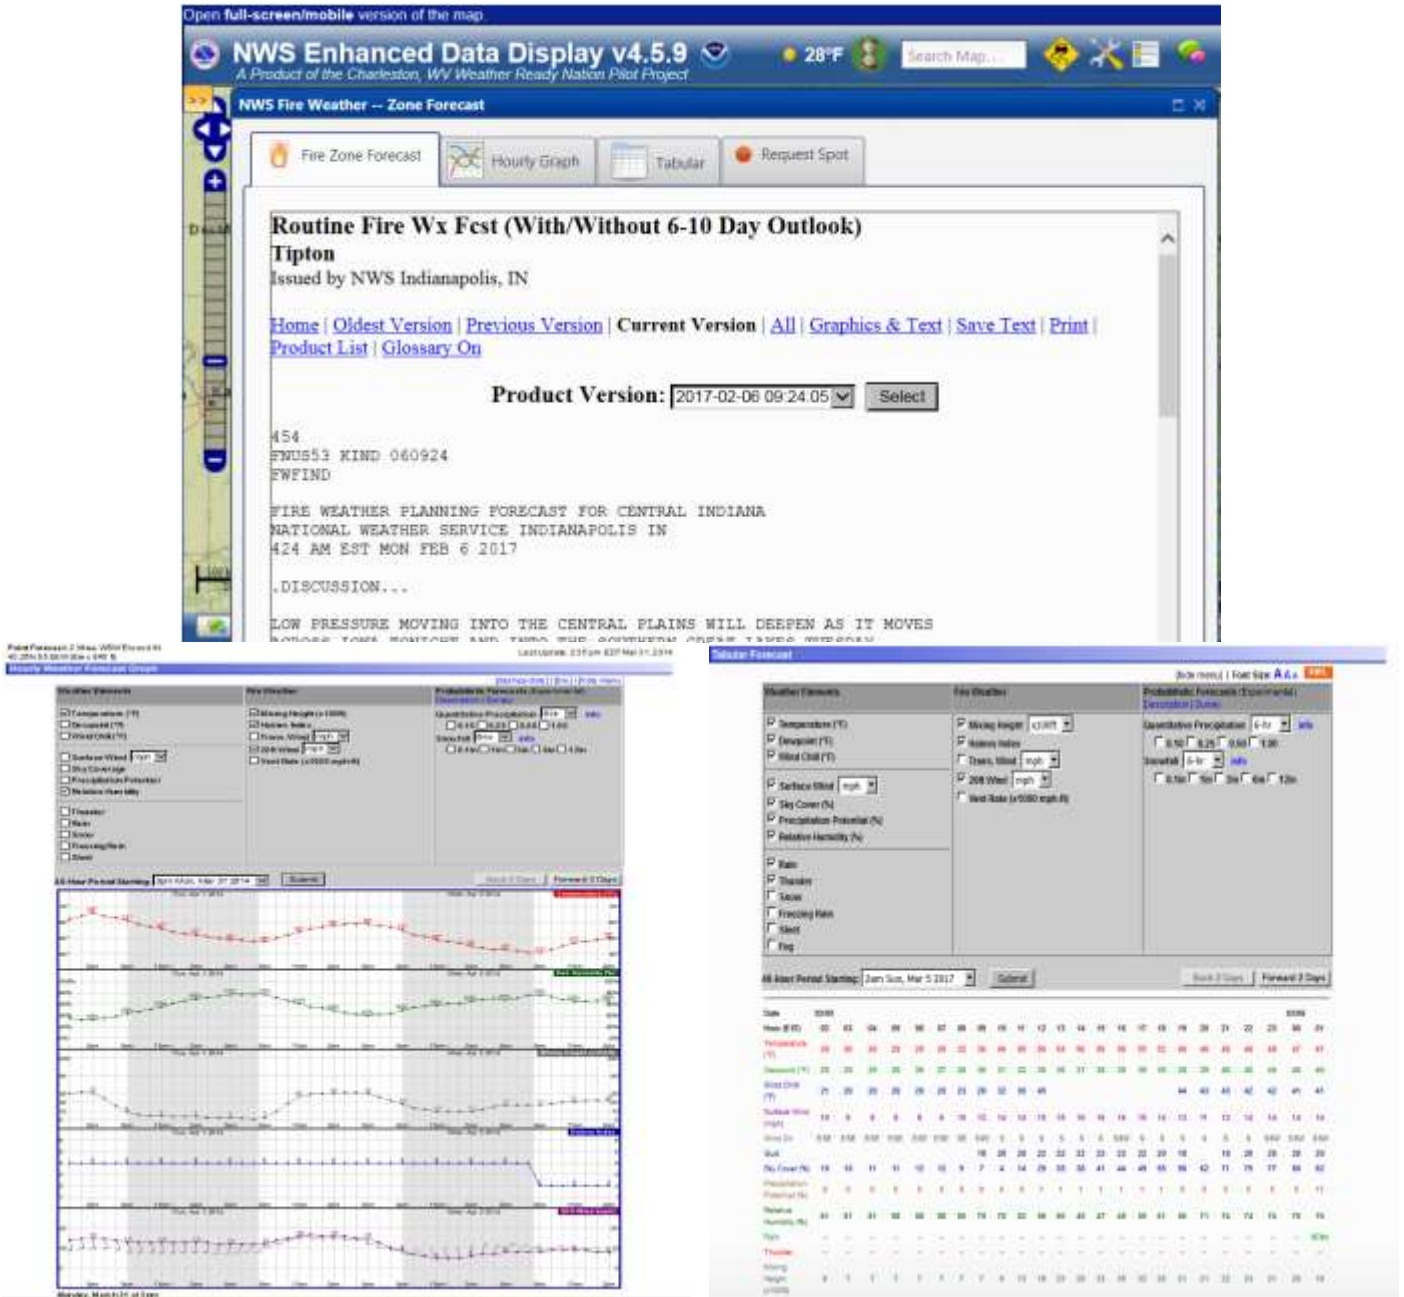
Open full-screen/mobile version of the map.

NWS Enhanced Data Display v4.5.9
A Product of the Charleston, WV Weather Ready Nation Pilot Project

28°F

Search Map...

NWS Fire Weather -- Zone Forecast

Fire Zone Forecast | Hourly Graph | Tabular | Request Spot

Routine Fire Wx Fcst (With/Without 6-10 Day Outlook)
Tipton
Issued by NWS Indianapolis, IN

Home | Oldest Version | Previous Version | Current Version | All | Graphics & Text | Save Text | Print | Product List | Glossary On

Product Version: 2017-02-06 09:24:05 Select

454
FNUS53 KIND 060924
FWFIND

FIRE WEATHER PLANNING FORECAST FOR CENTRAL INDIANA
NATIONAL WEATHER SERVICE INDIANAPOLIS IN
424 AM EST MON FEB 6 2017

.DISCUSSION...

LOW PRESSURE MOVING INTO THE CENTRAL PLAINS WILL DEEPEN AS IT MOVES
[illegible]

Hourly Weather Forecast Graph

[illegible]

Tabular Forecast

Weather Elements
Temperature (°F)
Dewpoint (°F)
Wind Chill (°F)
Surface Wind mph
Sky Cover (%)
Precipitation Potential (%)
Relative Humidity (%)
Rain
Thunder
Snow
Freezing Rain
Sleet
Fog

Fire Weather
Mixing Height x1000 ft
Haines Index
Trans. Wind mph
20ft Wind mph
Vent Rate (x1000 mph-ft)

Probabilistic Forecasts (Experimental)
Quantitative Precipitation 6-hr info
0.10 0.25 0.50 1.00
Snowfall 6-hr info
0.1in 1in 2in 4in 12in

48-Hour Period Starting: 2am Sun, Mar 5 2017 Submit

Back 2 Days | Forward 2 Days

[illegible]